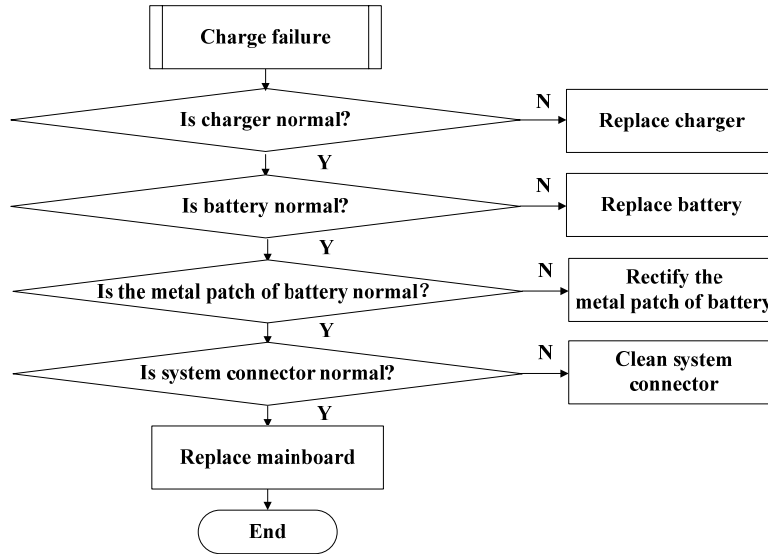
Charge failure

Is charger normal?

N

Replace charger

Y

Is battery normal?

N

Replace battery

Y

Is the metal patch of battery normal?

N

Rectify the metal patch of battery

Y

Is system connector normal?

N

Clean system connector

Y

Replace mainboard

End